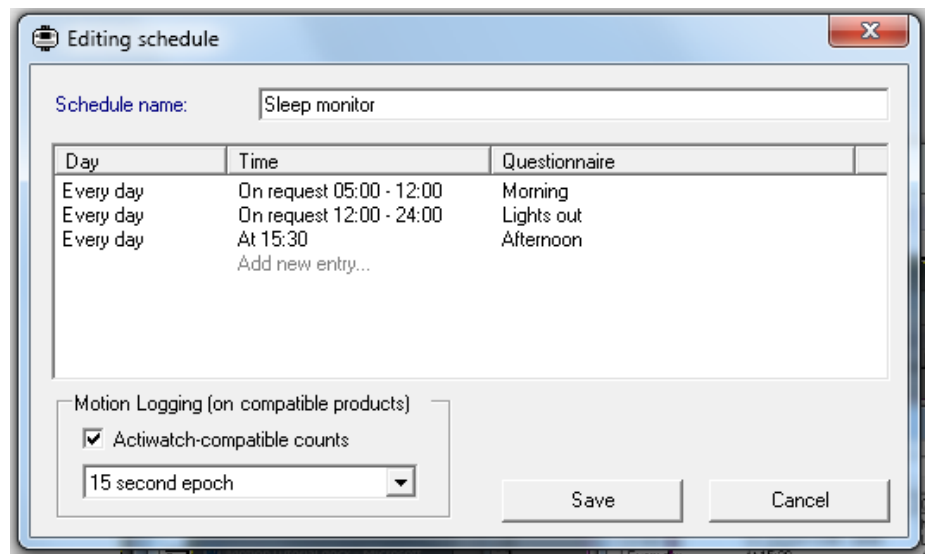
Editing schedule

Schedule name: Sleep monitor

| Day | Time | Questionnaire |
|---|---|---|
| Every day | On request 05:00 - 12:00 | Morning |
| Every day | On request 12:00 - 24:00 | Lights out |
| Every day | At 15:30 | Afternoon |
| | Add new entry... | |

Motion Logging (on compatible products)

Actiwatch-compatible counts

15 second epoch

Save

Cancel